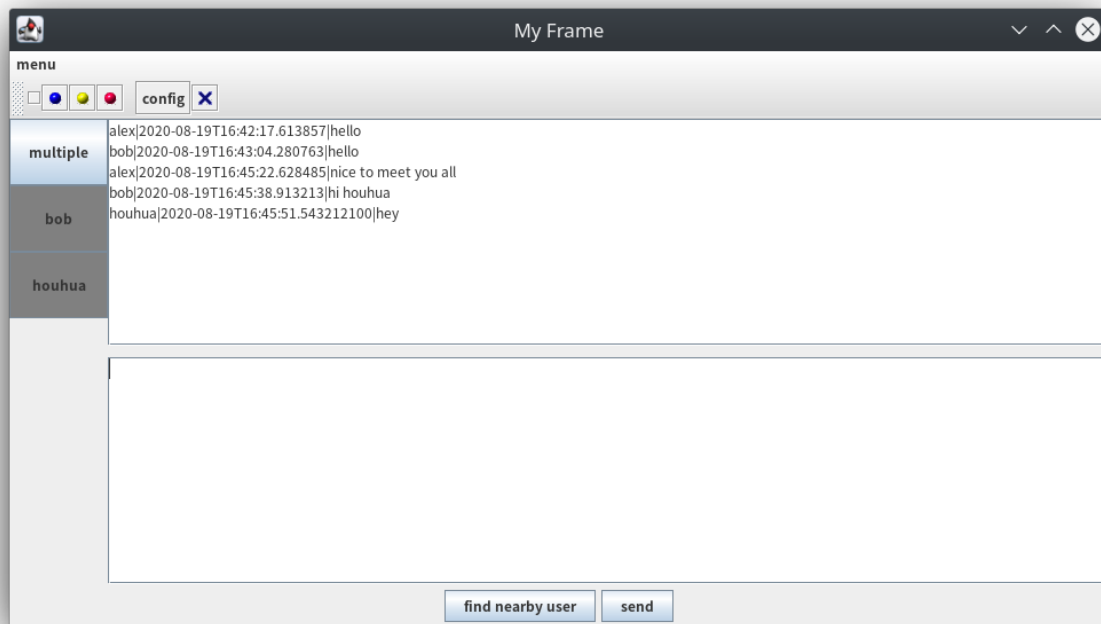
My Frame

menu

config

multiple

bob

houhua

alex|2020-08-19T16:42:17.613857|hello
bob|2020-08-19T16:43:04.280763|hello
alex|2020-08-19T16:45:22.628485|nice to meet you all
bob|2020-08-19T16:45:38.913213|hi houhua
houhua|2020-08-19T16:45:51.543212100|hey

find nearby user

send